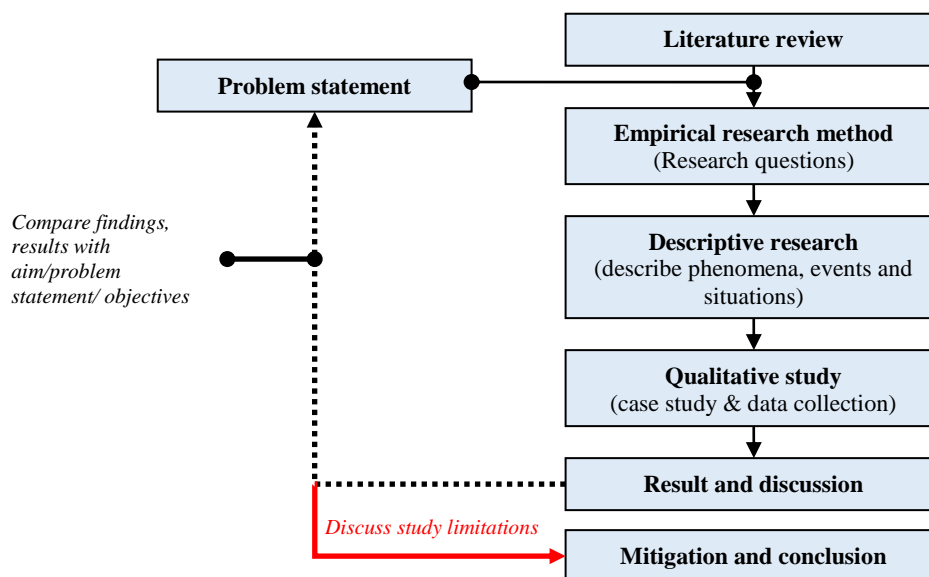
Literature review

Problem statement

Empirical research method
(Research questions)

Compare findings, results with aim/problem statement/ objectives

Descriptive research
(describe phenomena, events and situations)

Qualitative study
(case study & data collection)

Result and discussion

Discuss study limitations

Mitigation and conclusion